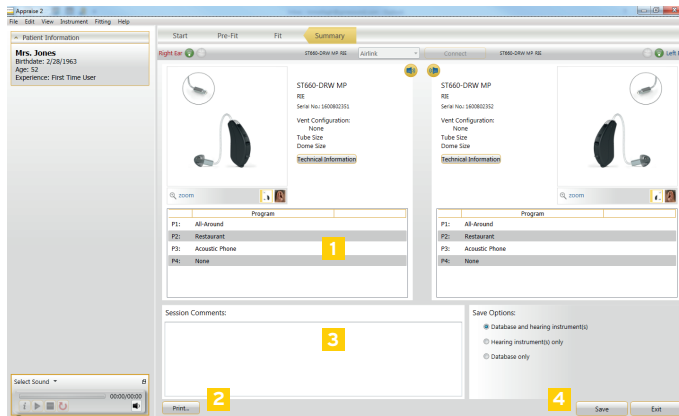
Appraise 2

File Edit View Instrument Fitting Help

Patient Information

Mrs. Jones
Birthdate: 2/28/1963
Age: 52
Experience: First Time User

Start Pre-Fit Fit Summary

Right Ear ST660-DRW MP RIE Airlink Connect ST660-DRW MP RIE Left Ear

ST660-DRW MP
RIE
Serial No.: 1600802351

Vent Configuration:
None
Tube Size
Dome Size

Technical Information

zoom

| | Program |
|---|---|
| P1: | All-Around |
| P2: | Restaurant |
| P3: | Acoustic Phone |
| P4: | None |

1

ST660-DRW MP
RIE
Serial No.: 1600802352

Vent Configuration:
None
Tube Size
Dome Size

Technical Information

zoom

| | Program |
|---|---|
| P1: | All-Around |
| P2: | Restaurant |
| P3: | Acoustic Phone |
| P4: | None |

Session Comments:

3

Save Options:
Database and hearing instrument(s)
Hearing instrument(s) only
Database only

Select Sound
00:00/00:00

Print...

2

4

Save Exit